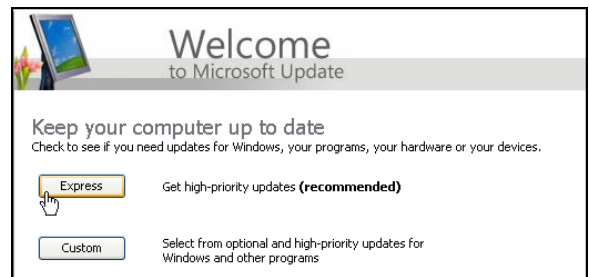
Welcome
to Microsoft Update

Keep your computer up to date
Check to see if you need updates for Windows, your programs, your hardware or your devices.

Express

Get high-priority updates **(recommended)**

Custom

Select from optional and high-priority updates for Windows and other programs